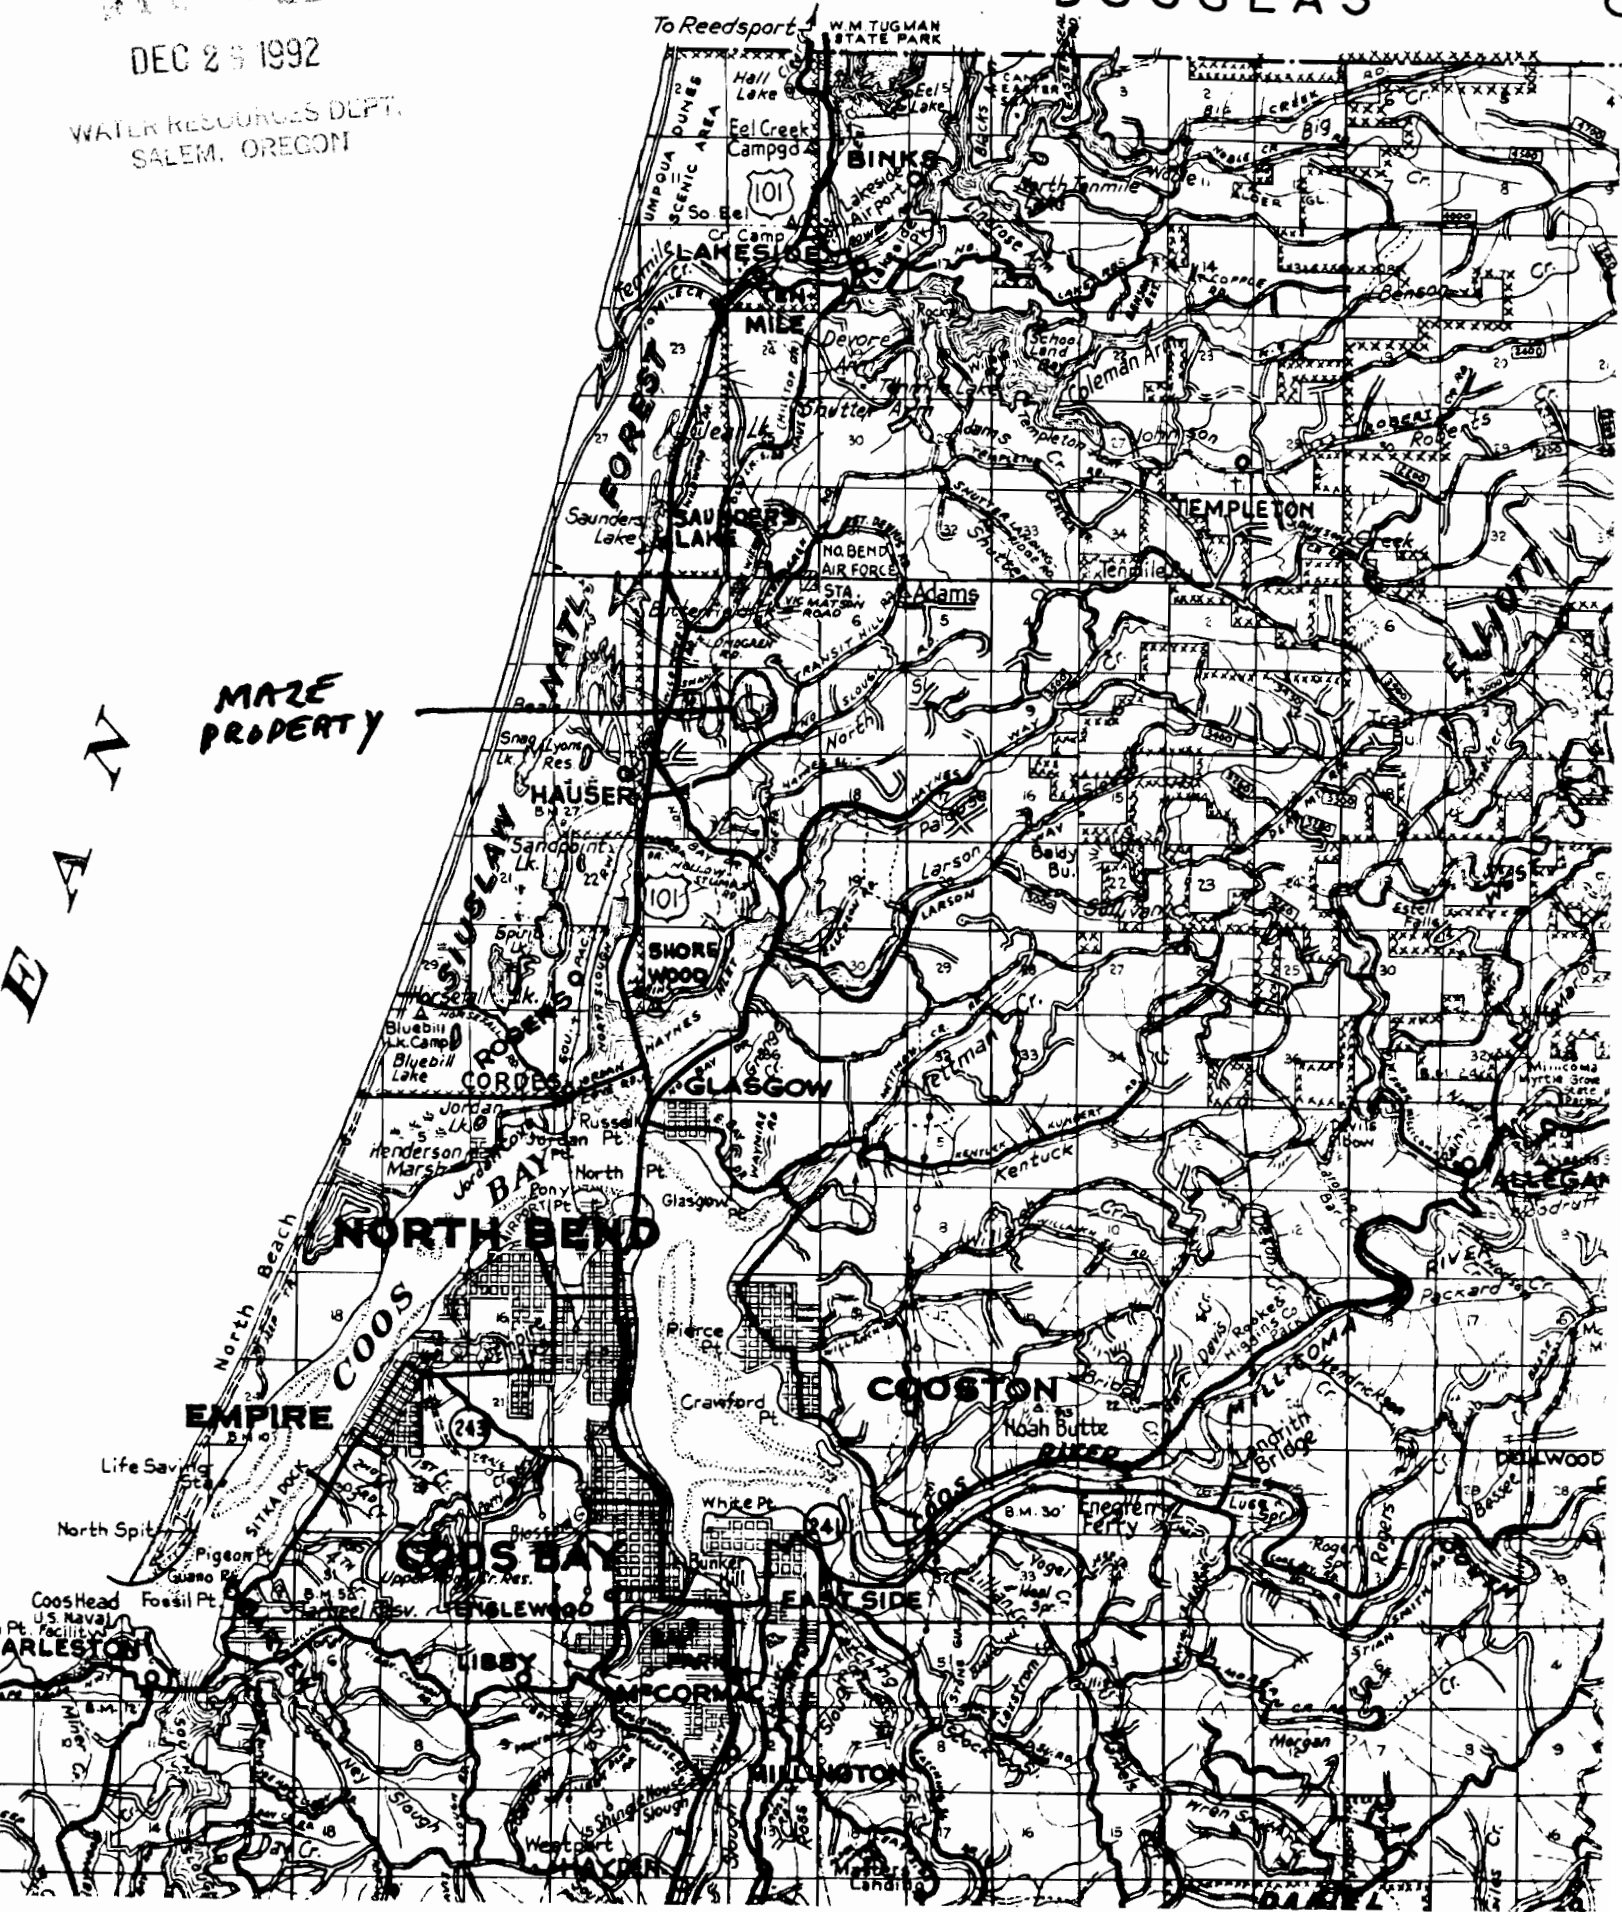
DEC 2 9 1992
WATER RESOURCES DEPT.
SALEM, OREGON

DOUGLAS

To Reedsport
W.M. TUGMAN STATE PARK
Hall Lake
Eel Lake
Eel Creek Campgd
BINKS
UMPQUA DUNES SCENIC AREA
101
So. Eel Cr. Camp
Lakeside Airport
North Tenmile
LAKESIDE
Tenmile Cr.
TEN MILE
Devore
School Land
Coleman Arm
Shutter Arm
Templeton
Johnson
Benson
Roberts
TEMPLETON
Tenmile
FOREST
Saunders Lake
SAUNDERS LAKE
NO. BEND AIR FORCE STA.
Adams
NATL
SIUSLAW
MAZE PROPERTY
North
Snag Lk.
Lyons Res.
HAUSER
Sandpoint Lk.
101
Haynes
Larson
Baldy Bu.
Sullivan
Estell Falls
SHORE WOOD
Spirit Lk.
Horsefall Lk.
Bluebill Lk. Camp
Bluebill Lake
CORDES
GLASGOW
Jordan Lk.
Henderson Marsh
Jordan Cove
Russell
Jordan Pt.
North Pt.
Pony Pt.
Glasgow
Kentuck
Coalbank
Millicoma Myrtle Grove
ALLEGANY
NORTH BEND
BAY
COOS
North Beach
Pierce Pt.
Crawford Pt.
Packard Cr.
EMPIRE
243
COOSTON
Noah Butte
Landrith Bridge
MILLICOMA
DELLWOOD
Life Saving Sta.
White Pt.
241
COOS RIVER
Eneger Ferry
North Spit
Pigeon Pt.
Guano Rk.
COOS BAY
Bunker Hill
Fossil Pt.
Coos Head U.S. Naval Facility
ENGLEWOOD
EAST SIDE
Vogel Cr.
Rogers
CHARLESTON
LIBBY
McCORMAC
Miner Cr.
Morgan
Ney Slough
MILLINGTON
Day Cr.
Shinglehouse Slough
West Port
HAYDEN
Landing
Wren Smith
DELLWOOD
E A N